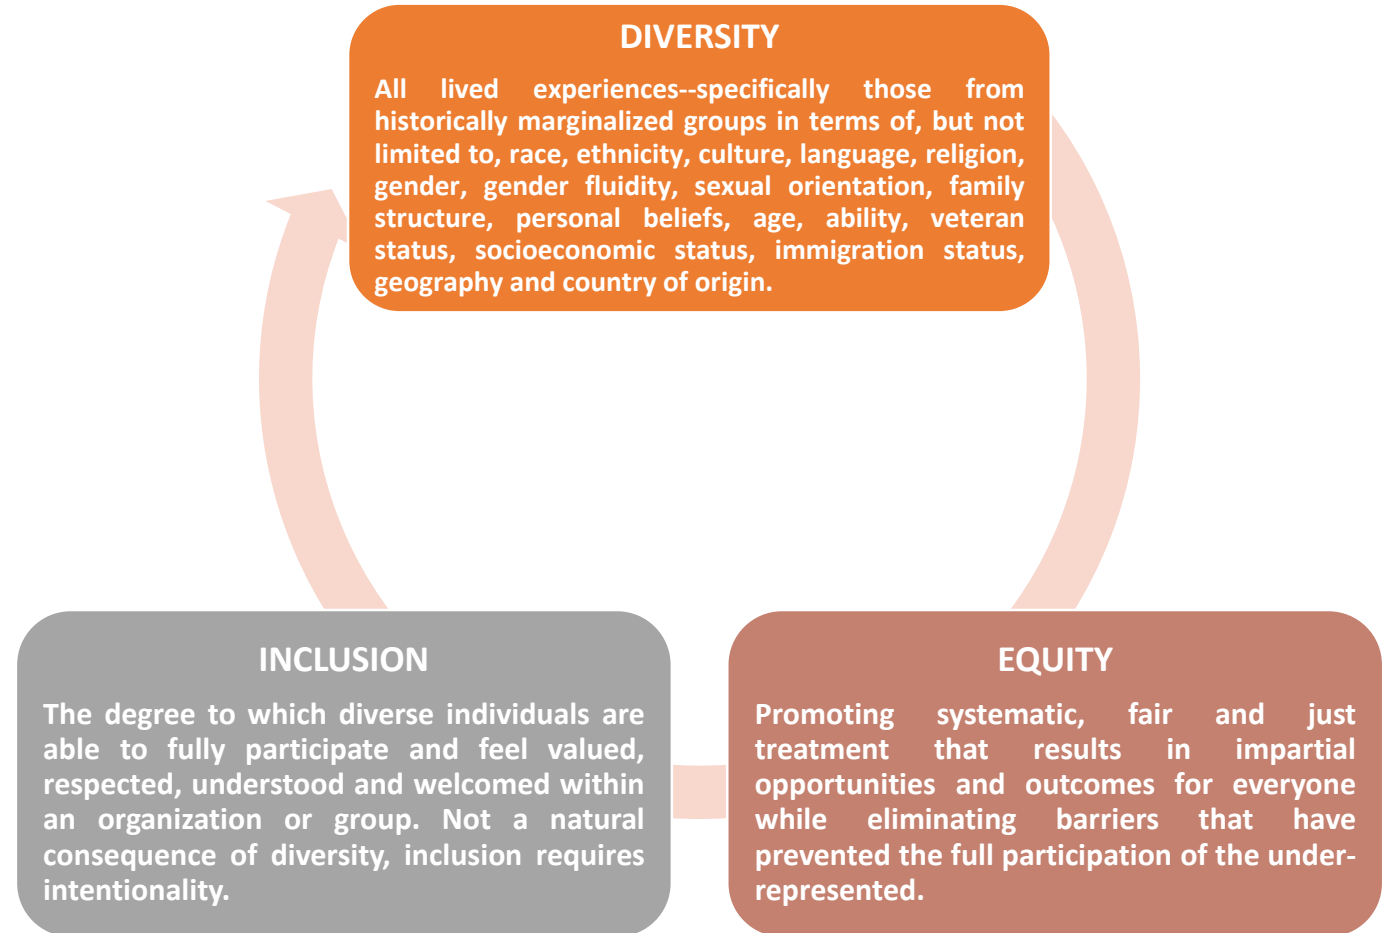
DIVERSITY

All lived experiences--specifically those from historically marginalized groups in terms of, but not limited to, race, ethnicity, culture, language, religion, gender, gender fluidity, sexual orientation, family structure, personal beliefs, age, ability, veteran status, socioeconomic status, immigration status, geography and country of origin.

INCLUSION

The degree to which diverse individuals are able to fully participate and feel valued, respected, understood and welcomed within an organization or group. Not a natural consequence of diversity, inclusion requires intentionality.

EQUITY

Promoting systematic, fair and just treatment that results in impartial opportunities and outcomes for everyone while eliminating barriers that have prevented the full participation of the under-represented.